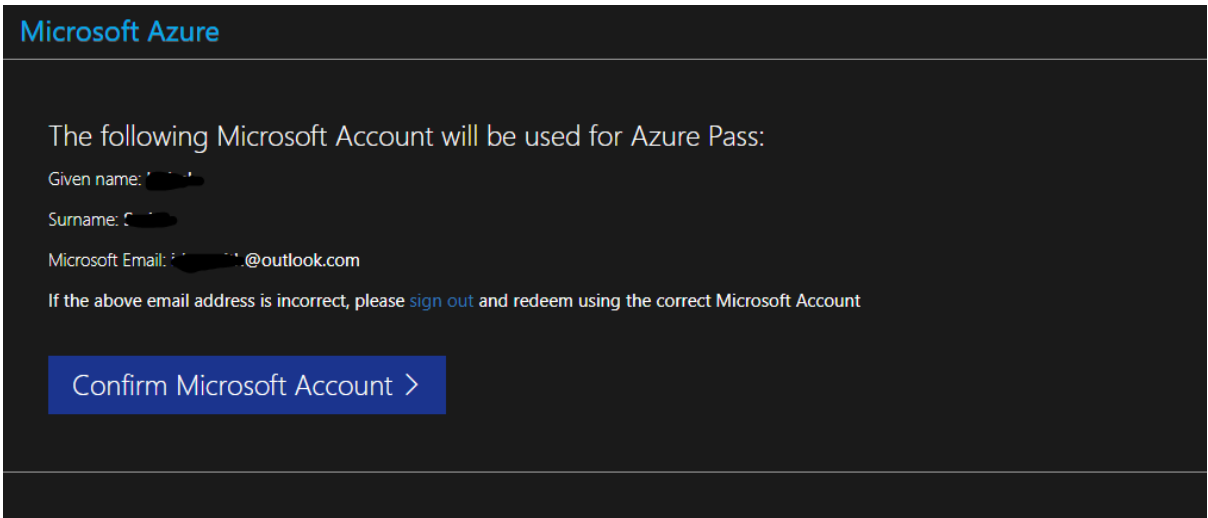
Microsoft Azure

The following Microsoft Account will be used for Azure Pass:

Given name: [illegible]

Surname: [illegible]

Microsoft Email: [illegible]@outlook.com

If the above email address is incorrect, please sign out and redeem using the correct Microsoft Account

Confirm Microsoft Account >